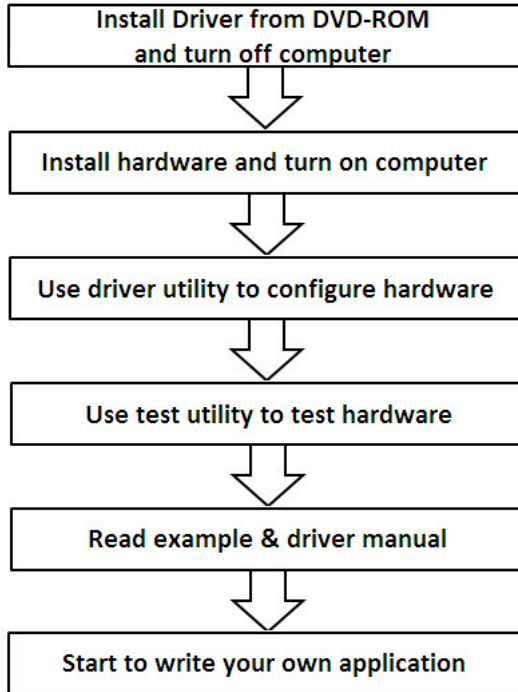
Install Driver from DVD-ROM and turn off computer

Install hardware and turn on computer

Use driver utility to configure hardware

Use test utility to test hardware

Read example & driver manual

Start to write your own application